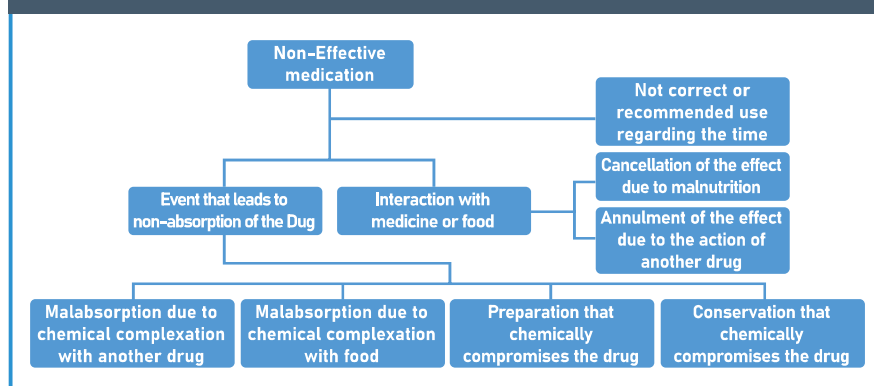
Non-Effective medication

Not correct or recommended use regarding the time

Event that leads to non-absorption of the Dug

Interaction with medicine or food

Cancellation of the effect due to malnutrition

Annulment of the effect due to the action of another drug

Malabsorption due to chemical complexation with another drug

Malabsorption due to chemical complexation with food

Preparation that chemically compromises the drug

Conservation that chemically compromises the drug